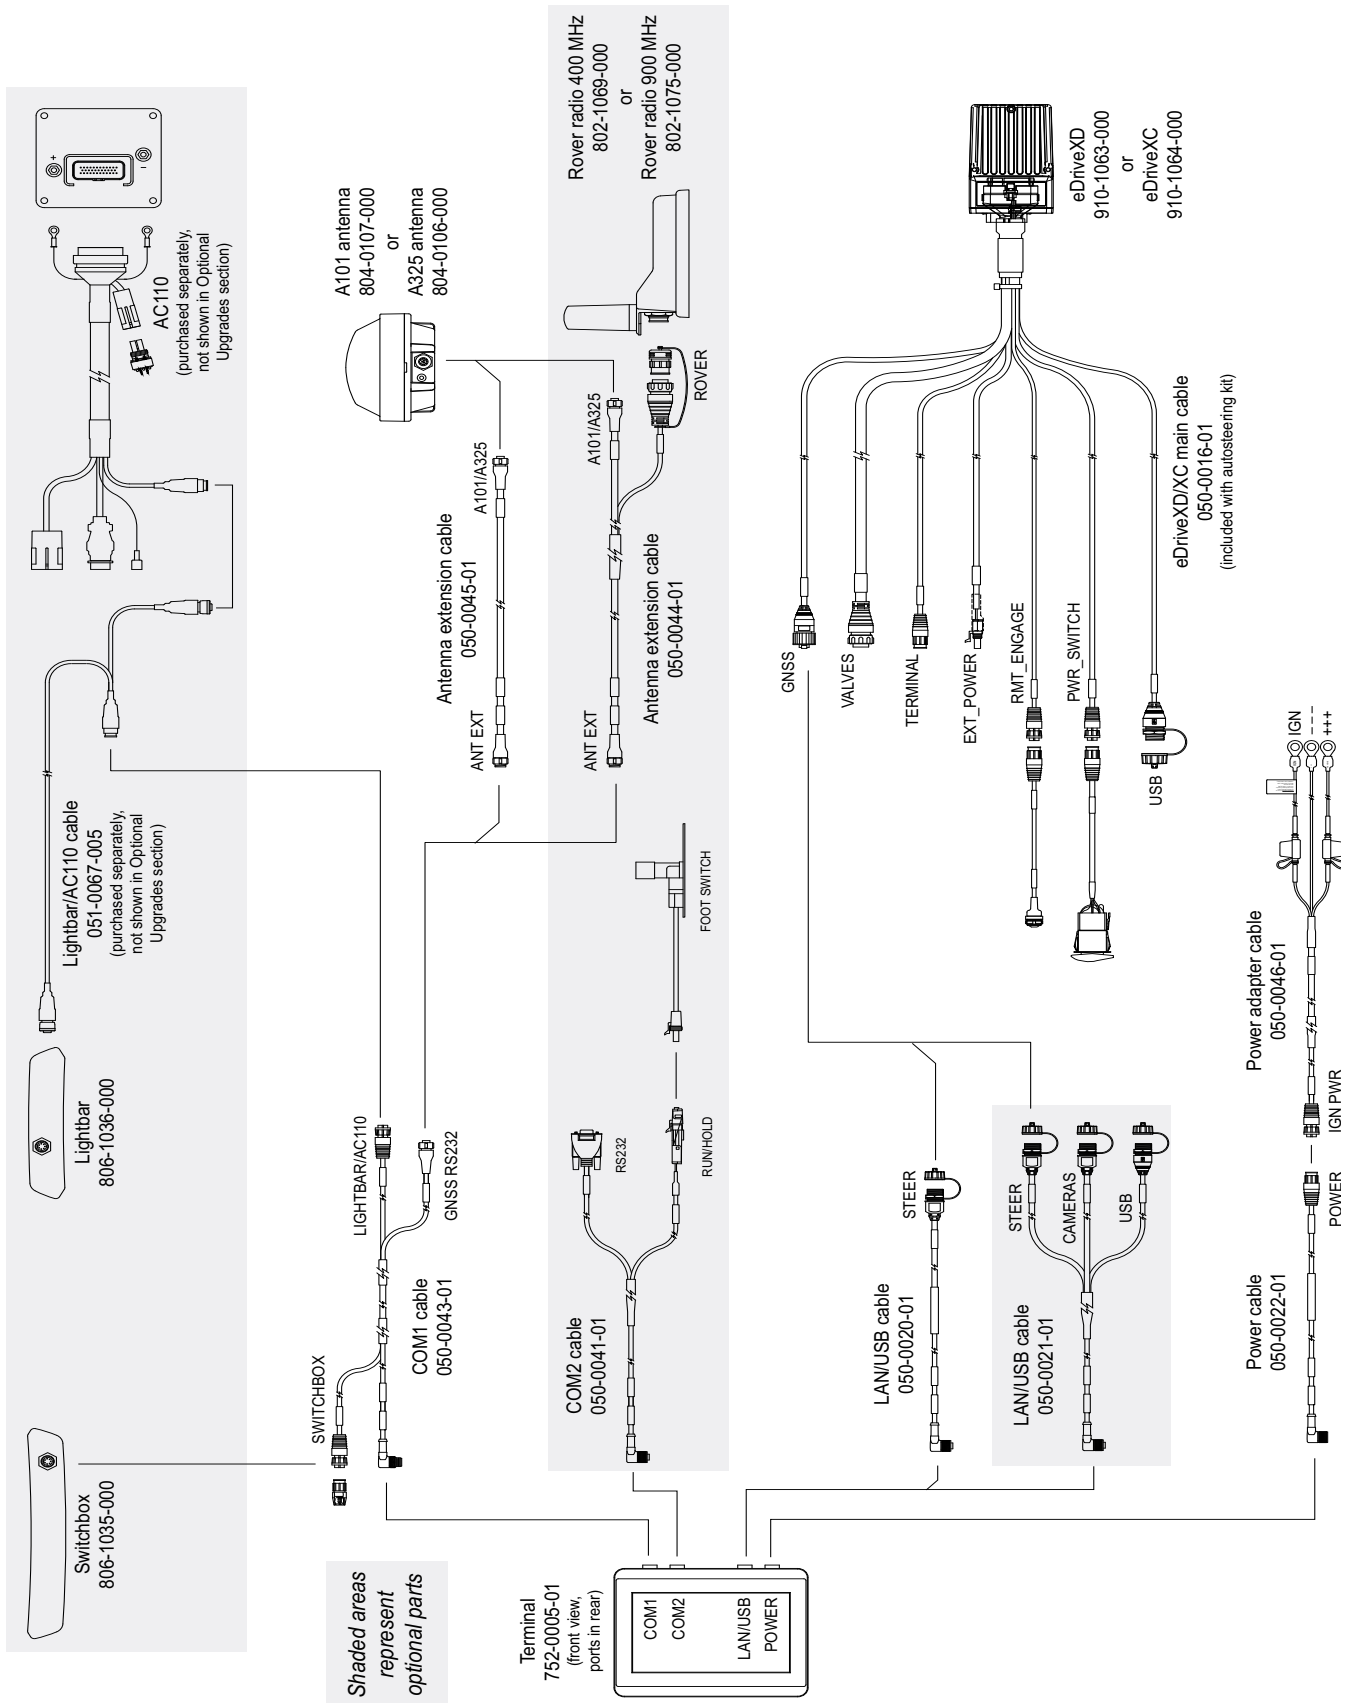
Shaded areas represent optional parts

Switchbox
806-1035-000

Lightbar
806-1036-000

Lightbar/AC110 cable
051-0067-005
(purchased separately, not shown in Optional Upgrades section)

AC110
(purchased separately, not shown in Optional Upgrades section)

SWITCHBOX
LIGHTBAR/AC110
GNSS RS232
COM1 cable
050-0043-01

A101 antenna
804-0107-000
or
A325 antenna
804-0106-000

A101/A325
Antenna extension cable
050-0045-01
ANT EXT

Rover radio 400 MHz
802-1069-000
or
Rover radio 900 MHz
802-1075-000

ROVER
A101/A325
Antenna extension cable
050-0044-01
ANT EXT

FOOT SWITCH
RS232
RUN/HOLD
COM2 cable
050-0041-01

eDriveXD
910-1063-000
or
eDriveXC
910-1064-000

GNSS
VALVES
TERMINAL
EXT_POWER
RMT_ENGAGE
PWR_SWITCH
USB
eDriveXD/XC main cable
050-0016-01
(included with autosteering kit)

STEER
LAN/USB cable
050-0020-01

STEER
CAMERAS
USB
LAN/USB cable
050-0021-01

IGN
- - -
+++
Power adapter cable
050-0046-01
IGN PWR
POWER
Power cable
050-0022-01

Terminal
752-0005-01
(front view, ports in rear)
COM1
COM2
LAN/USB
POWER